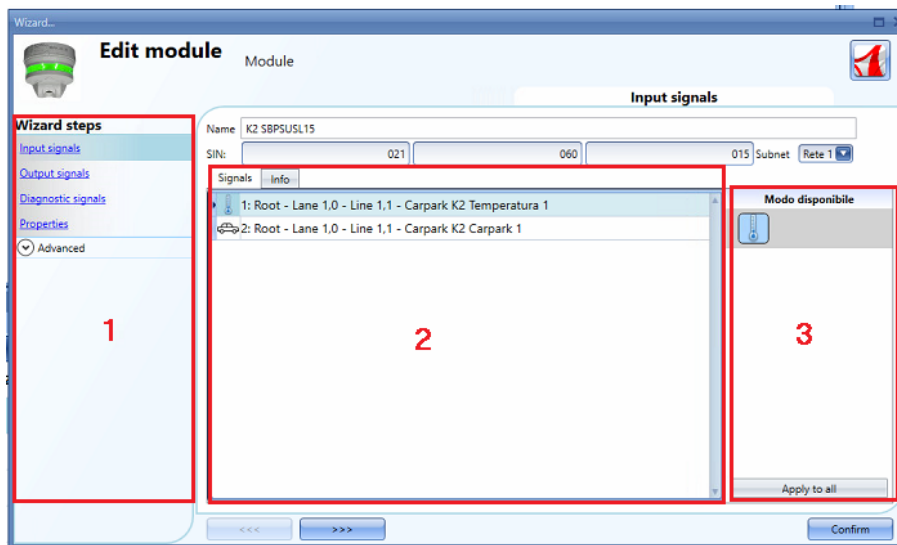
Wizard...

Edit module

Module

Input signals

Wizard steps

Input signals

Output signals

Diagnostic signals

Properties

Advanced

Name K2 SBPSUSL15

SIN: 021 060 015 Subnet Rete 1

Signals Info

1: Root - Lane 1,0 - Line 1,1 - Carpark K2 Temperatura 1

2: Root - Lane 1,0 - Line 1,1 - Carpark K2 Carpark 1

Modo disponibile

Apply to all

1

2

3

<<<

>>>

Confirm